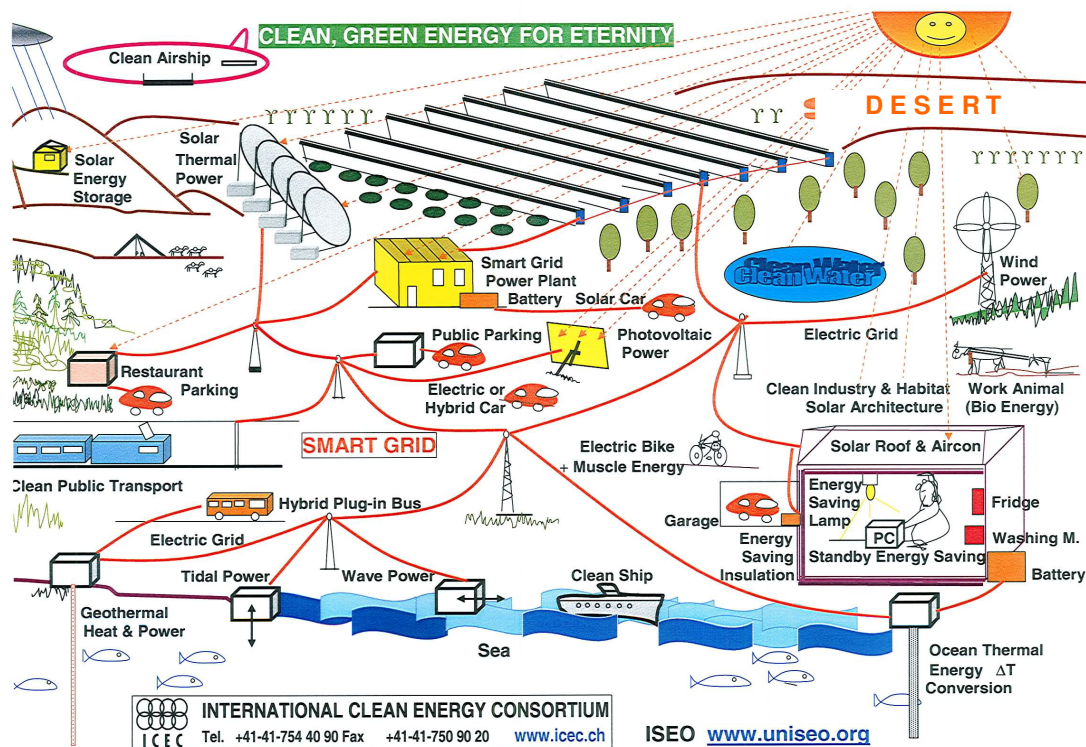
CLEAN, GREEN ENERGY FOR ETERNITY

Clean Airship

DESERT

Solar Energy Storage

Solar Thermal Power

Smart Grid Power Plant

Battery

Solar Car

Clean Water

Wind Power

Restaurant Parking

Public Parking

Photovoltaic Power

Electric Grid

Electric or Hybrid Car

Clean Industry & Habitat Solar Architecture

Work Animal (Bio Energy)

SMART GRID

Electric Bike + Muscle Energy

Solar Roof & Aircon

Clean Public Transport

Hybrid Plug-in Bus

Energy Saving Lamp

Fridge

Garage

PC

Washing M.

Electric Grid

Energy Saving Insulation

Standby Energy Saving

Battery

Tidal Power

Wave Power

Clean Ship

Geothermal Heat & Power

Sea

Ocean Thermal Energy $\Delta T$ Conversion

ICEC INTERNATIONAL CLEAN ENERGY CONSORTIUM

Tel. +41-41-754 40 90 Fax +41-41-750 90 20 www.icec.ch

ISEO www.uniseo.org